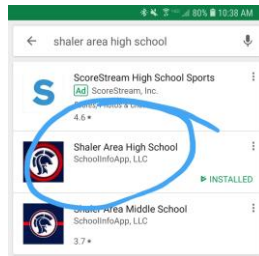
80% 10:38 AM

shaler area high school

ScoreStream High School Sports
Ad ScoreStream, Inc.
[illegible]
4.6 ★

Shaler Area High School
SchoolInfoApp, LLC
INSTALLED

Shaler Area Middle School
SchoolInfoApp, LLC
3.7 ★